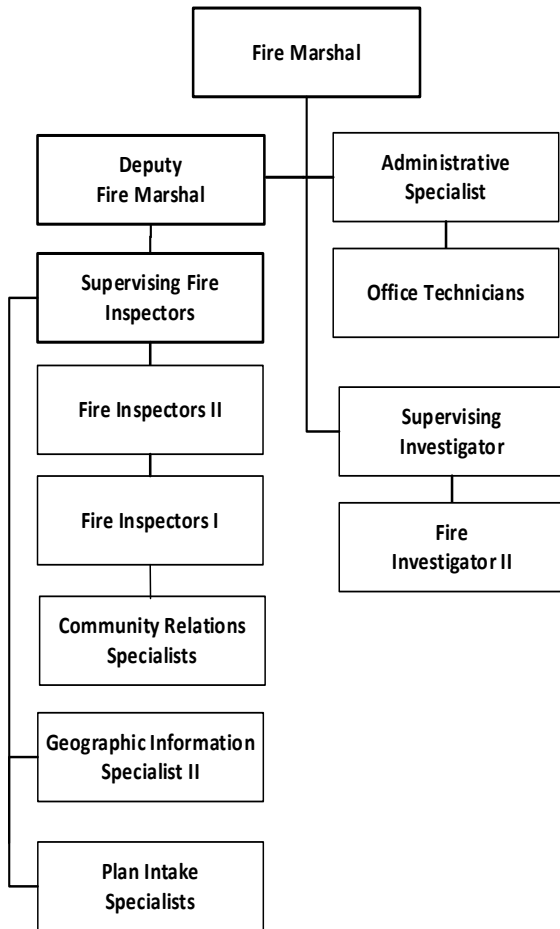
Fire Marshal

Deputy
Fire Marshal

Administrative
Specialist

Office Technicians

Supervising Fire
Inspectors

Fire Inspectors II

Supervising
Investigator

Fire Inspectors I

Fire
Investigator II

Community Relations
Specialists

Geographic Information
Specialist II

Plan Intake
Specialists